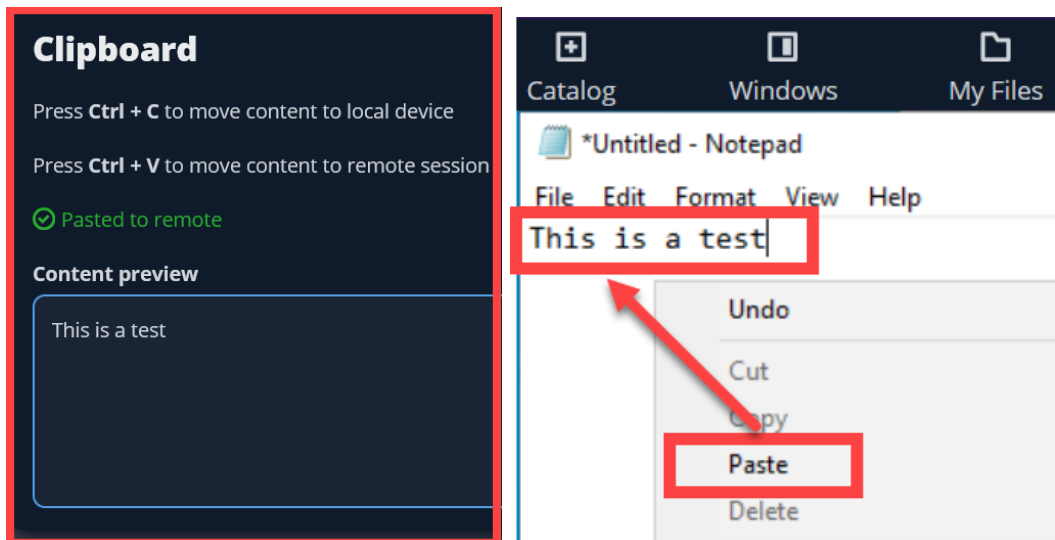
Clipboard

Press **Ctrl + C** to move content to local device

Press **Ctrl + V** to move content to remote session

Pasted to remote

**Content preview**

This is a test

Catalog Windows My Files

*Untitled - Notepad

File Edit Format View Help

This is a test

Undo
Cut
Copy
Paste
Delete